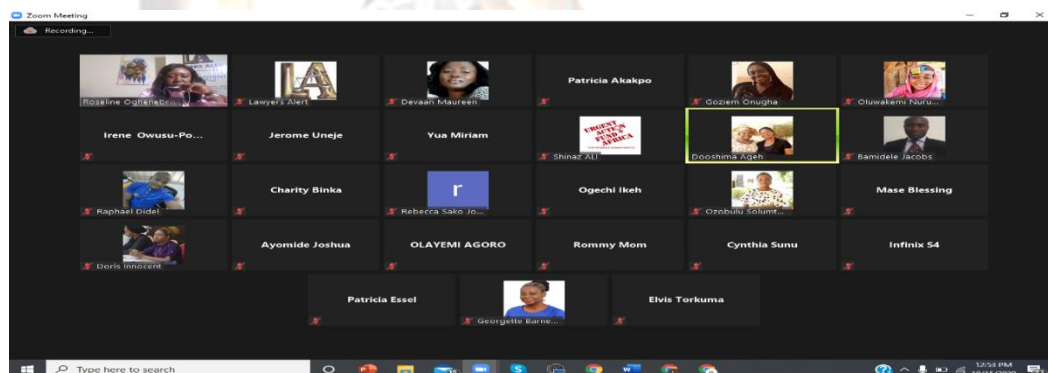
Zoom Meeting

Recording...

Roseline Oghenebr...

LA

Lawyers Alert

Devaan Maureen

Patricia Akakpo

Goziem Onugha

Oluwakemi Nuru...

Irene Owusu-Po...

Jerome Uneje

Yua Miriam

URGENT ACTION FUND AFRICA

Shinaz ALI

Dooshima Ageh

Bamidele Jacobs

Raphael Didel

Charity Binka

r

Rebecca Sako Jo...

Ogechi Ikeh

Ozobulu Solumt...

Mase Blessing

Doris Innocent

Ayomide Joshua

OLAYEMI AGORO

Rommy Mom

Cynthia Sunu

Infinix S4

Patricia Essel

Georgette Barne...

Elvis Torkuma

Type here to search

12:53 PM
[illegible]